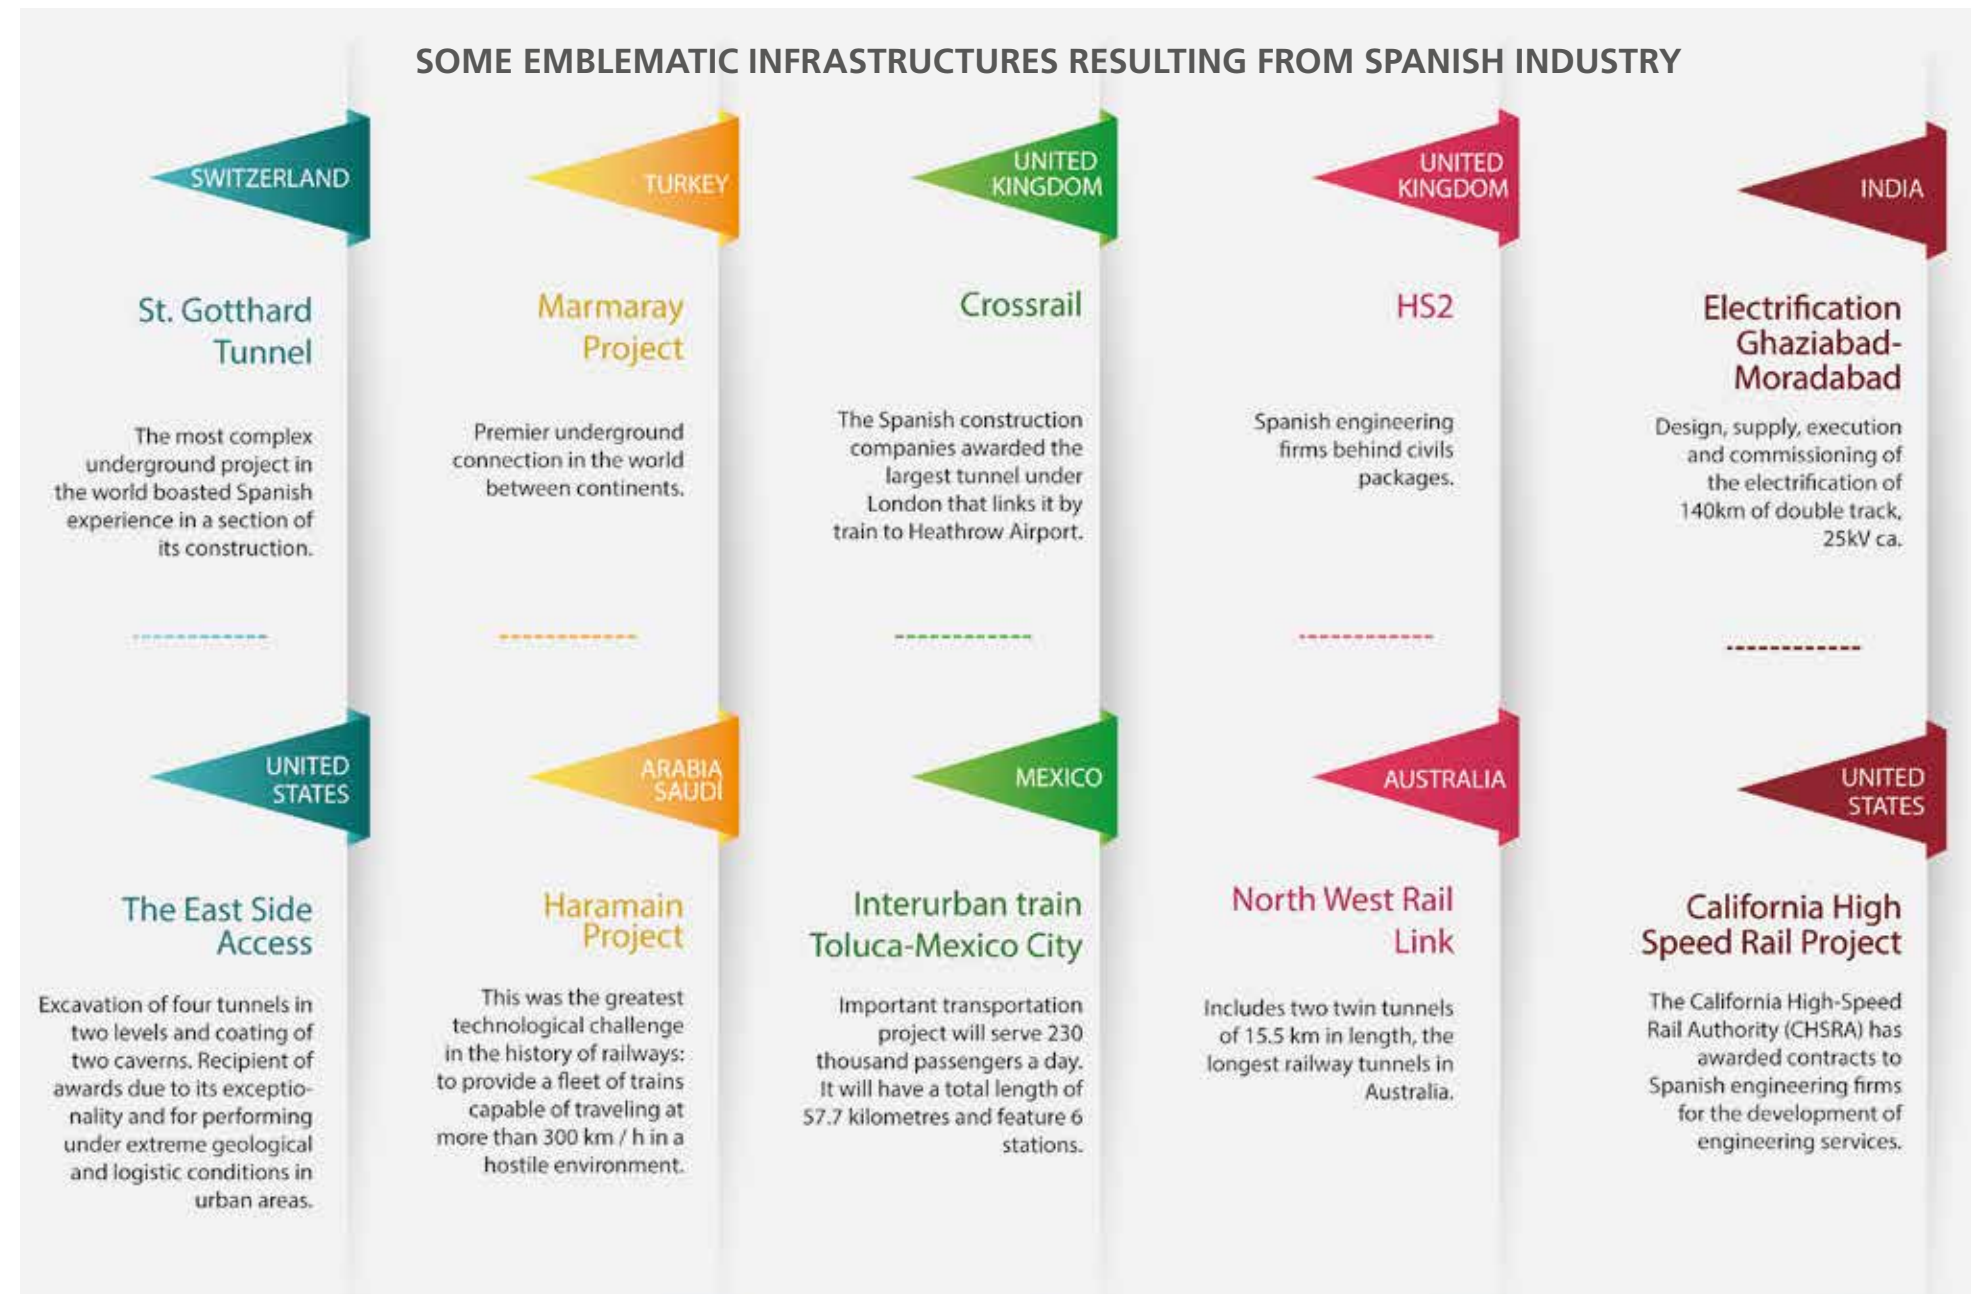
SOME EMBLEMATIC INFRASTRUCTURES RESULTING FROM SPANISH INDUSTRY

SWITZERLAND

St. Gotthard Tunnel

The most complex underground project in the world boasted Spanish experience in a section of its construction.

TURKEY

Marmaray Project

Premier underground connection in the world between continents.

UNITED KINGDOM

Crossrail

The Spanish construction companies awarded the largest tunnel under London that links it by train to Heathrow Airport.

UNITED KINGDOM

HS2

Spanish engineering firms behind civils packages.

INDIA

Electrification Ghaziabad-Moradabad

Design, supply, execution and commissioning of the electrification of 140km of double track, 25kV ca.

UNITED STATES

The East Side Access

Excavation of four tunnels in two levels and coating of two caverns. Recipient of awards due to its exceptionality and for performing under extreme geological and logistic conditions in urban areas.

ARABIA SAUDI

Haramain Project

This was the greatest technological challenge in the history of railways: to provide a fleet of trains capable of traveling at more than 300 km / h in a hostile environment.

MEXICO

Interurban train Toluca-Mexico City

Important transportation project will serve 230 thousand passengers a day. It will have a total length of 57.7 kilometres and feature 6 stations.

AUSTRALIA

North West Rail Link

Includes two twin tunnels of 15.5 km in length, the longest railway tunnels in Australia.

UNITED STATES

California High Speed Rail Project

The California High-Speed Rail Authority (CHSRA) has awarded contracts to Spanish engineering firms for the development of engineering services.